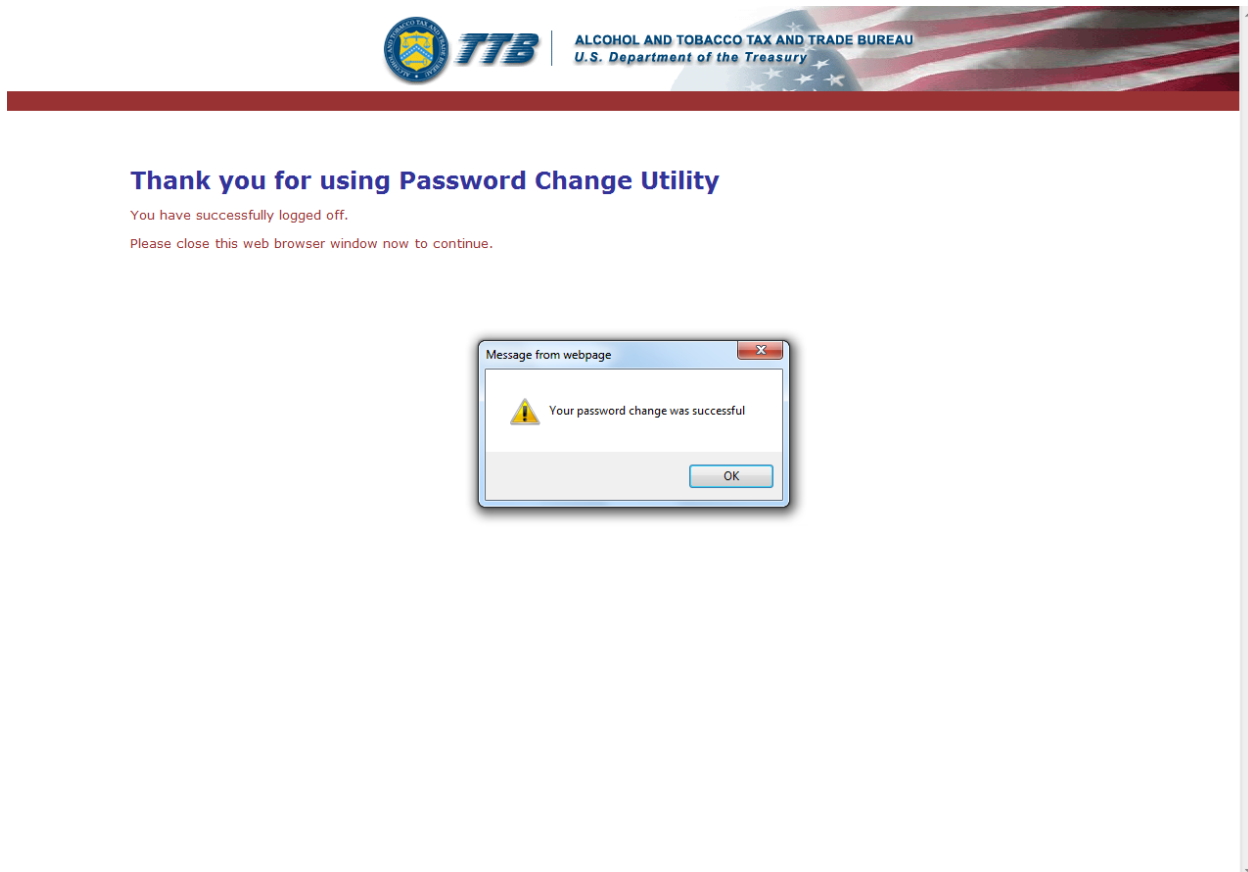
TTB ALCOHOL AND TOBACCO TAX AND TRADE BUREAU
U.S. Department of the Treasury

Thank you for using Password Change Utility

You have successfully logged off.

Please close this web browser window now to continue.

Message from webpage

Your password change was successful

OK